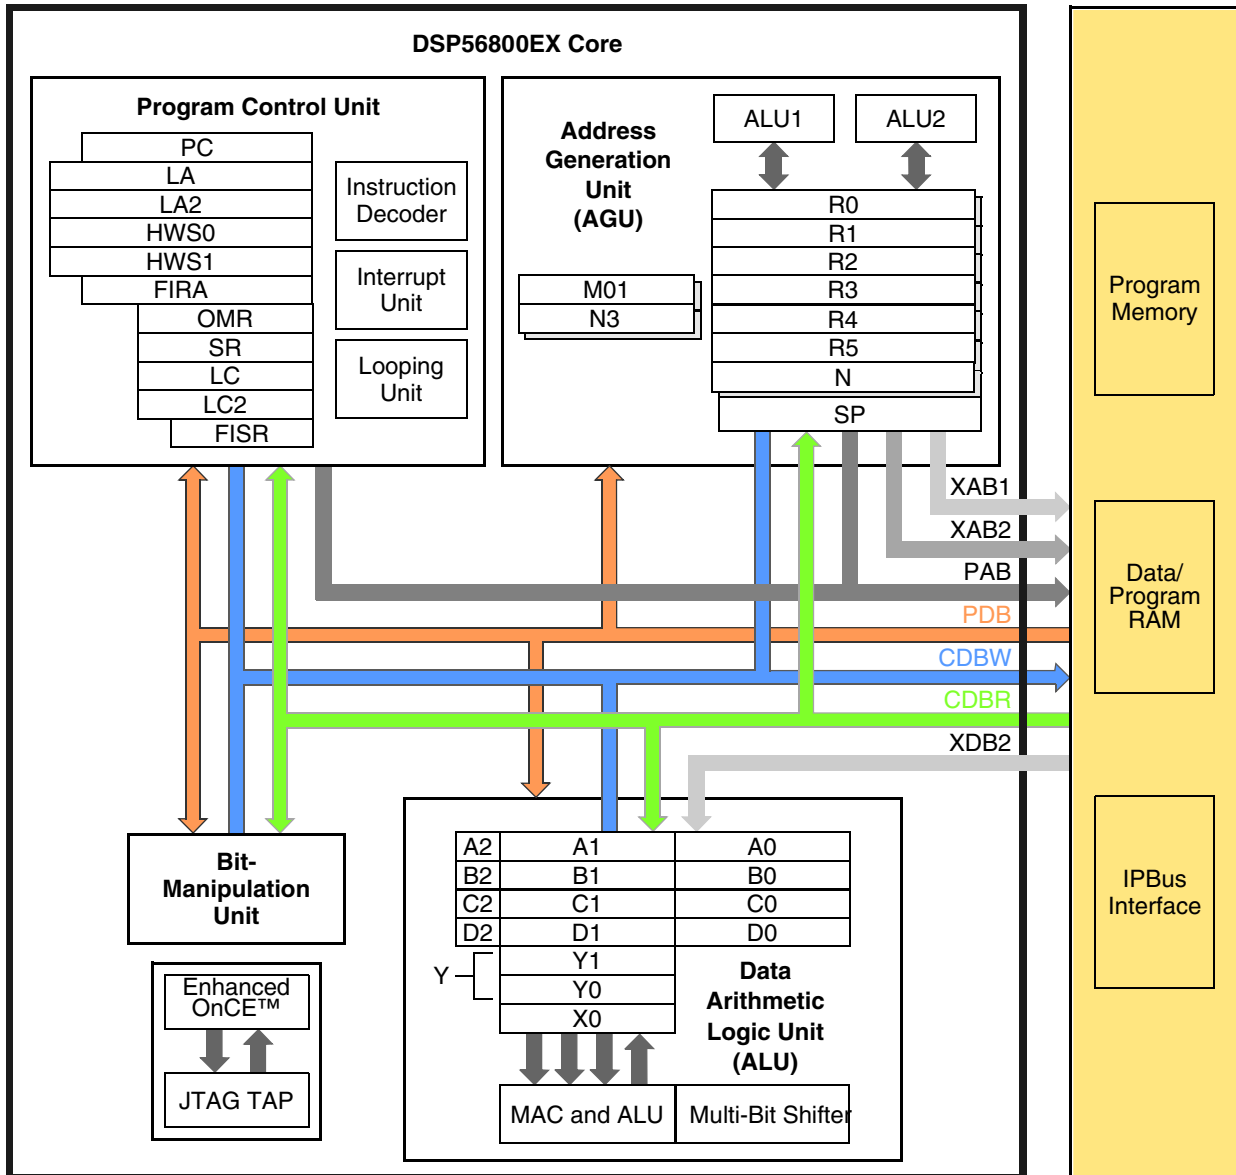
DSP56800EX Core

Program Control Unit

PC
LA
LA2
HWS0
HWS1
FIRA
OMR
SR
LC
LC2
FISR

Instruction Decoder

Interrupt Unit

Looping Unit

Address Generation Unit (AGU)

ALU1
ALU2

R0
R1
R2
R3
R4
R5
N
SP

M01
N3

XAB1
XAB2
PAB
PDB
CDBW
CDBR
XDB2

Program Memory

Data/ Program RAM

IPBus Interface

Bit-Manipulation Unit

Enhanced OnCE™

JTAG TAP

| A2 | A1 | A0 |
|---|---|---|
| B2 | B1 | B0 |
| C2 | C1 | C0 |
| D2 | D1 | D0 |

Y
Y1
Y0
X0

Data Arithmetic Logic Unit (ALU)

MAC and ALU
Multi-Bit Shifter